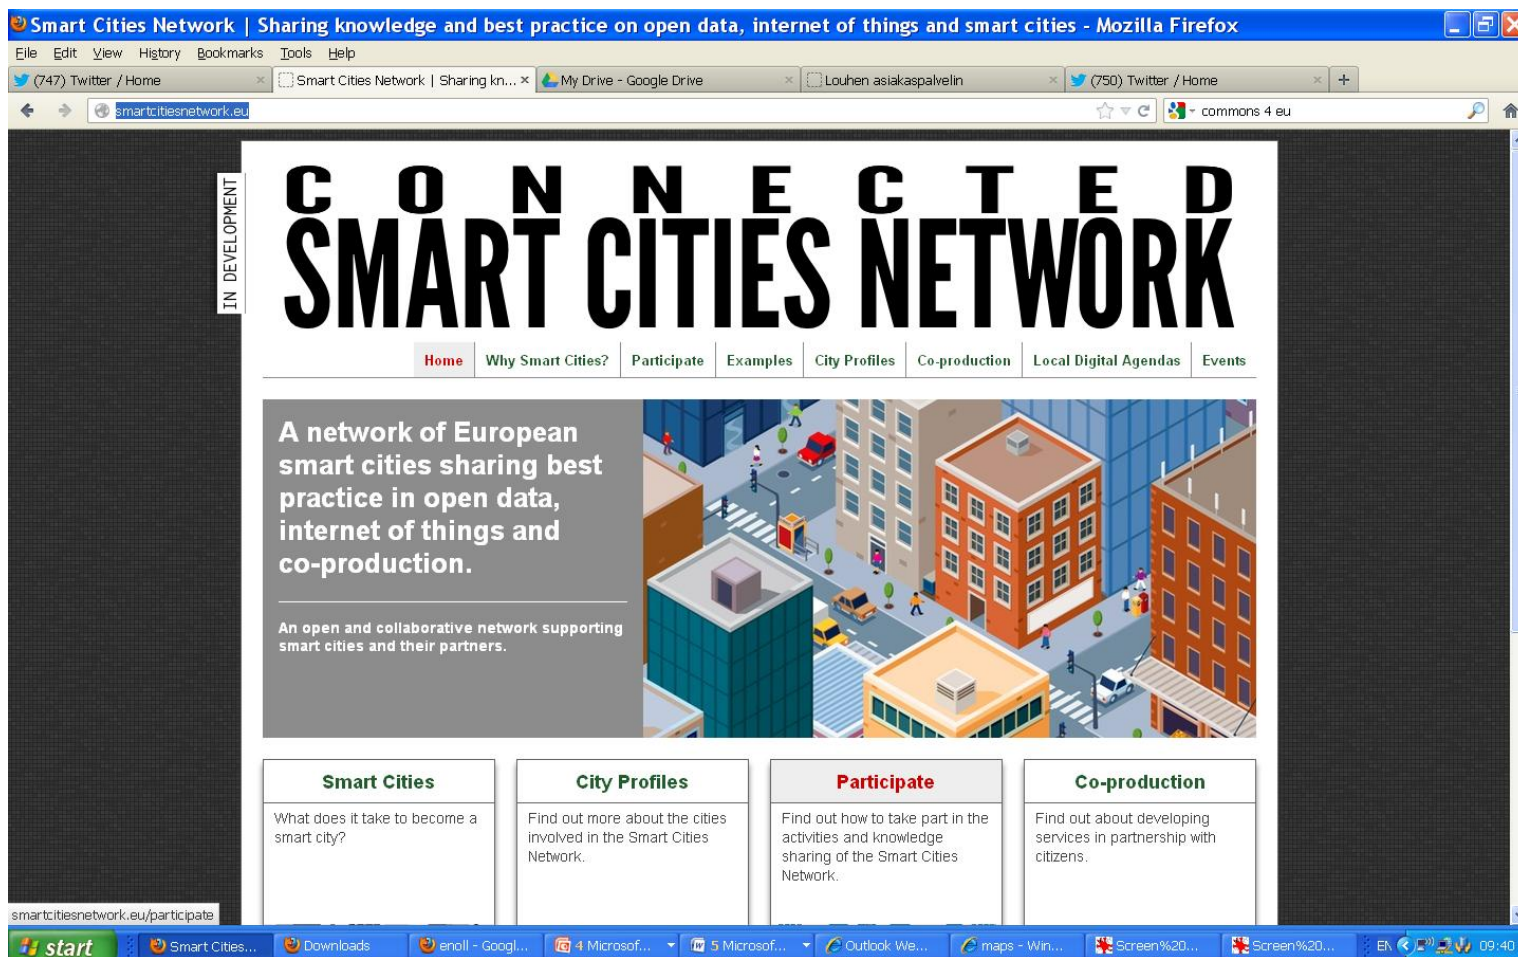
Smart Cities Network | Sharing knowledge and best practice on open data, internet of things and smart cities - Mozilla Firefox

File Edit View History Bookmarks Tools Help

(747) Twitter / Home
Smart Cities Network | Sharing kn...
My Drive - Google Drive
Louhen asiakaspalvelin
(750) Twitter / Home

smartcitiesnetwork.eu

commons 4 eu

IN DEVELOPMENT

CONNECTED
SMART CITIES NETWORK

Home | Why Smart Cities? | Participate | Examples | City Profiles | Co-production | Local Digital Agendas | Events

A network of European smart cities sharing best practice in open data, internet of things and co-production.

An open and collaborative network supporting smart cities and their partners.

Smart Cities
What does it take to become a smart city?

City Profiles
Find out more about the cities involved in the Smart Cities Network.

Participate
Find out how to take part in the activities and knowledge sharing of the Smart Cities Network.

Co-production
Find out about developing services in partnership with citizens.

smartcitiesnetwork.eu/participate

start | Smart Cities... | Downloads | enoll - Googl... | 4 Microsof... | 5 Microsof... | Outlook We... | maps - Win... | Screen%20... | Screen%20... | EN | 09:40